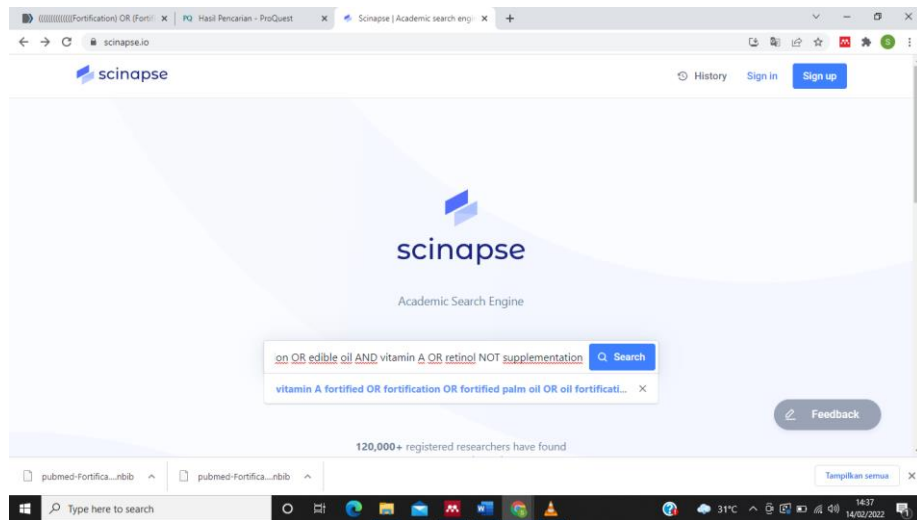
((((((((((Fortification) OR (Fortif ×
PQ Hasil Pencarian - ProQuest ×
Scinapse | Academic search engi ×
+

scinapse.io

scinapse
History Sign in Sign up

scinapse

Academic Search Engine

on OR edible oil AND vitamin A OR retinol NOT supplementation
Search
vitamin A fortified OR fortification OR fortified palm oil OR oil fortificati... ×

Feedback

120,000+ registered researchers have found

pubmed-Fortifica....nbib ^
pubmed-Fortifica....nbib ^
Tampilkan semua ×

Type here to search
31°C
14:37
14/02/2022